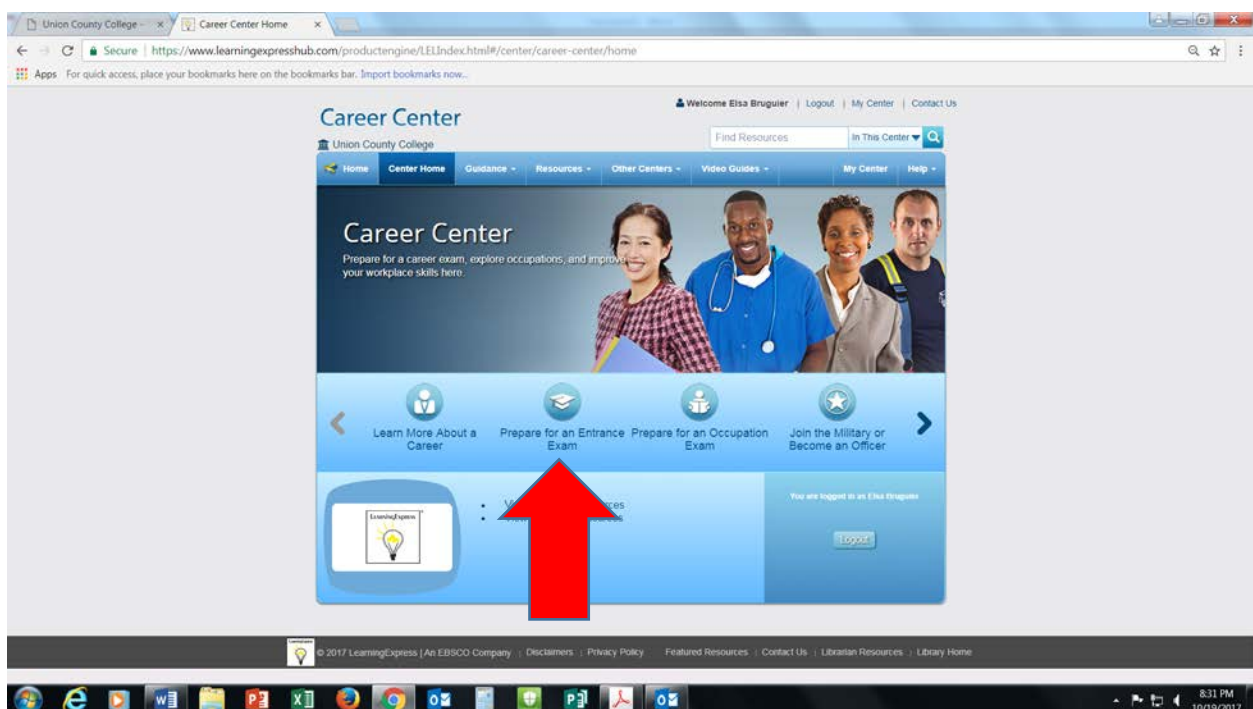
Union County College - × Career Center Home ×

Secure | https://www.learningexpresshub.com/productengine/LELIndex.html#/center/career-center/home

Apps For quick access, place your bookmarks here on the bookmarks bar. Import bookmarks now...

Welcome Elsa Bruguier | Logout | My Center | Contact Us

Career Center

Union County College

Find Resources In This Center

Home Center Home Guidance Resources Other Centers Video Guides My Center Help

Career Center

Prepare for a career exam, explore occupations, and improve your workplace skills here.

Learn More About a Career

Prepare for an Entrance Exam

Prepare for an Occupation Exam

Join the Military or Become an Officer

LearningExpress

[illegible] ces

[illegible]

You are logged in as Elsa Bruguier

Logout

© 2017 LearningExpress | An EBSCO Company | Disclaimers | Privacy Policy Featured Resources | Contact Us | Librarian Resources | Library Home

8:31 PM
10/19/2017